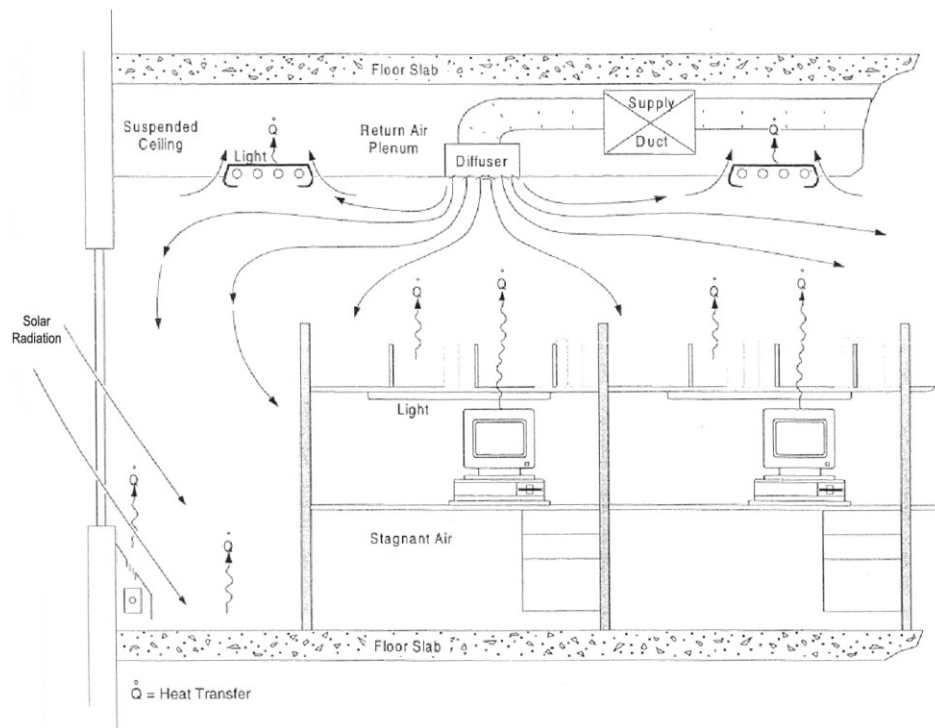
Floor Slab

Suspended Ceiling

$\dot{Q}$

Light

Return Air Plenum

Diffuser

Supply

Duct

$\dot{Q}$

$\dot{Q}$

$\dot{Q}$

$\dot{Q}$

$\dot{Q}$

Solar Radiation

Light

$\dot{Q}$

$\dot{Q}$

Stagnant Air

Floor Slab

$\dot{Q}$ = Heat Transfer